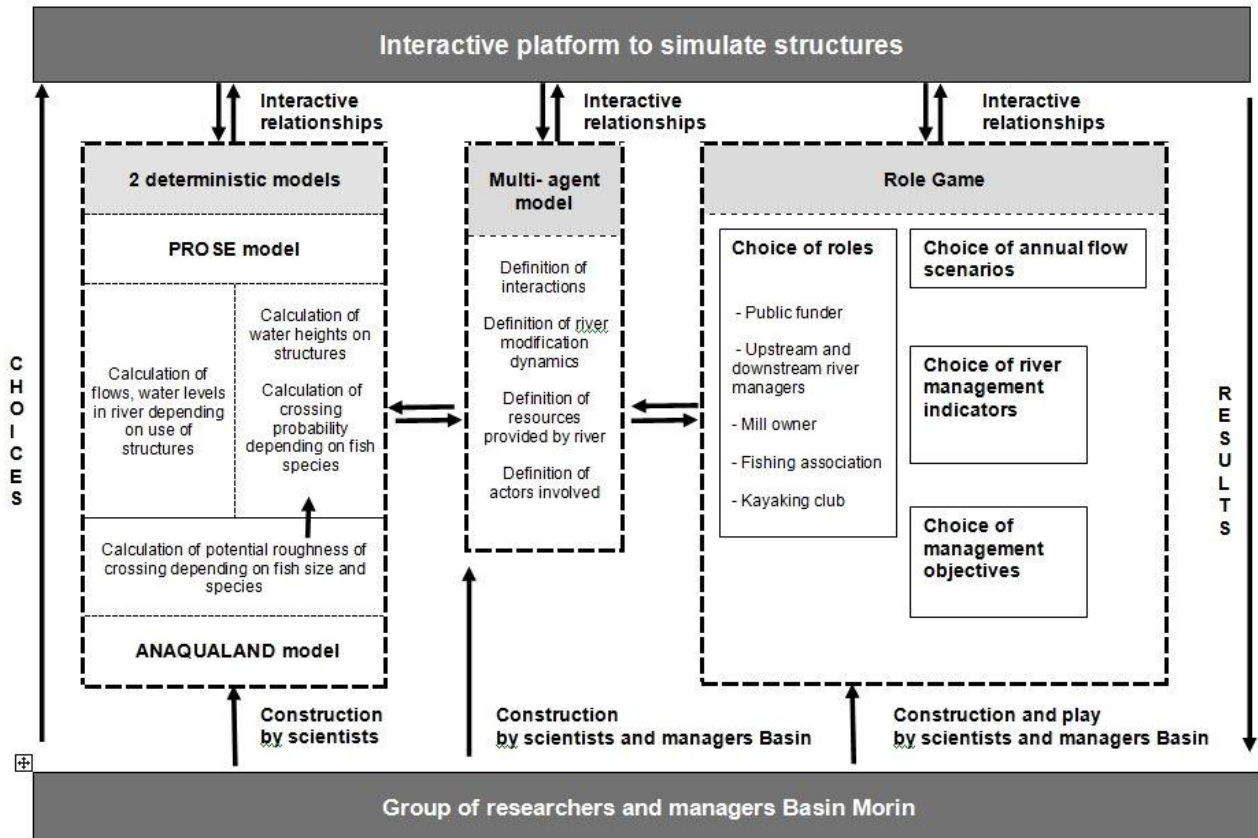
Interactive platform to simulate structures

Interactive relationships

Interactive relationships

Interactive relationships

CHOICES

2 deterministic models

PROSE model

Calculation of flows, water levels in river depending on use of structures

Calculation of water heights on structures

Calculation of crossing probability depending on fish species

Calculation of potential roughness of crossing depending on fish size and species

ANAQUALAND model

Multi- agent model

Definition of interactions

Definition of river modification dynamics

Definition of resources provided by river

Definition of actors involved

Role Game

Choice of roles

- Public funder

- Upstream and downstream river managers

- Mill owner

- Fishing association

- Kayaking club

Choice of annual flow scenarios

Choice of river management indicators

Choice of management objectives

RESULTS

Construction by scientists

Construction by scientists and managers Basin

Construction and play by scientists and managers Basin

Group of researchers and managers Basin Morin